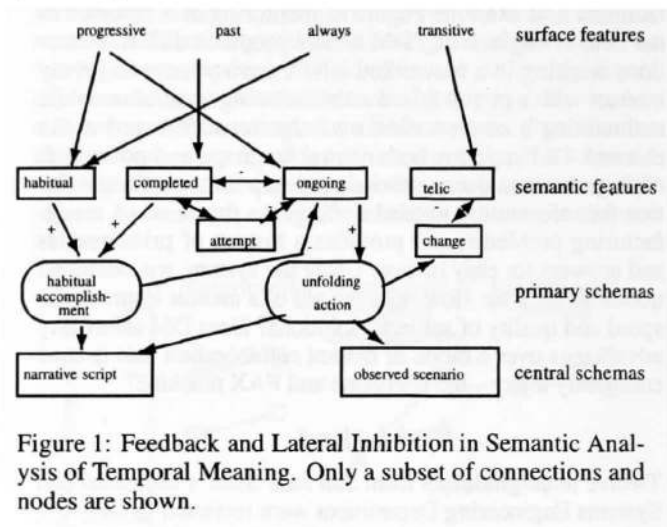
progressive past always transitive surface features

habitual completed ongoing telic semantic features

attempt change

habitual accomplishment unfolding action primary schemas

narrative script observed scenario central schemas

+ + - + + - + -

Figure 1: Feedback and Lateral Inhibition in Semantic Analysis of Temporal Meaning. Only a subset of connections and nodes are shown.